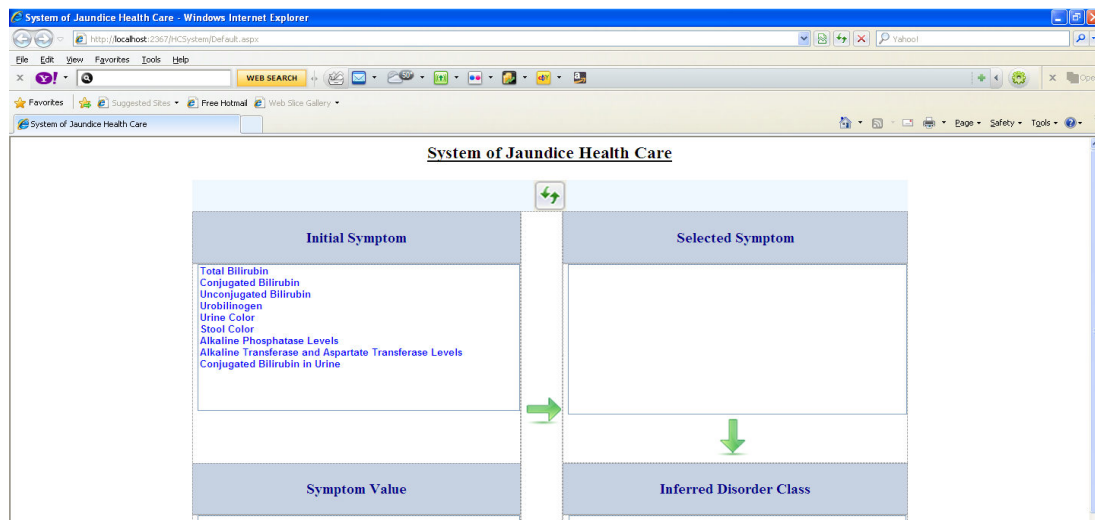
System of Jaundice Health Care - Windows Internet Explorer

http://localhost:2367/HCSystem/Default.aspx

Yahoo!

File Edit View Favorites Tools Help

WEB SEARCH

Favorites | Suggested Sites ▾ Free Hotmail Web Slice Gallery ▾

System of Jaundice Health Care

Page ▾ Safety ▾ Tools ▾

System of Jaundice Health Care

Initial Symptom

Selected Symptom

Total Bilirubin
Conjugated Bilirubin
Unconjugated Bilirubin
Urobilinogen
Urine Color
Stool Color
Alkaline Phosphatase Levels
Alkaline Transferase and Aspartate Transferase Levels
Conjugated Bilirubin in Urine

Symptom Value

Inferred Disorder Class